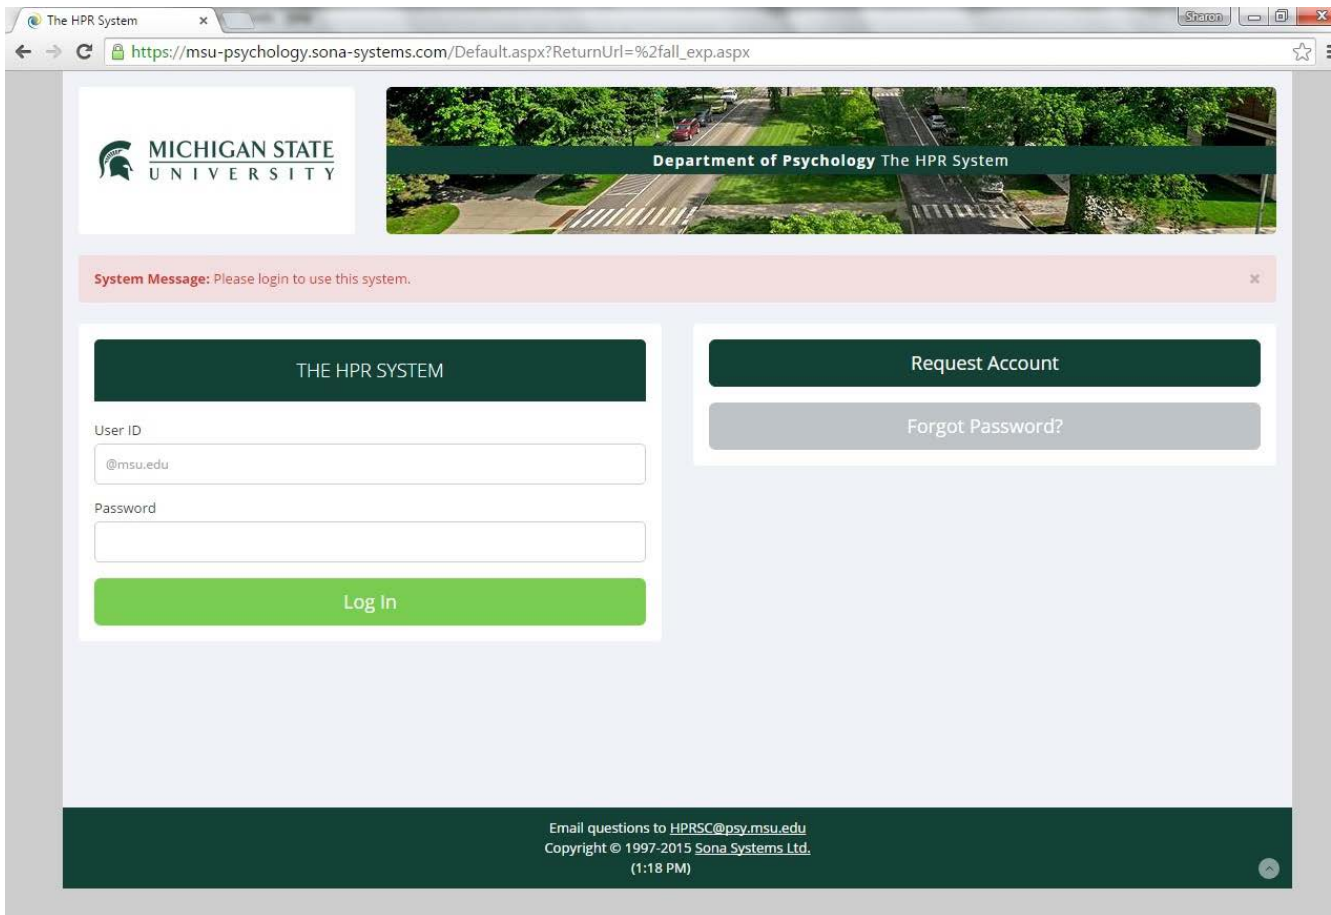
The HPR System ×

Sharon

https://msu-psychology.sona-systems.com/Default.aspx?ReturnUrl=%2fall_exp.aspx

MICHIGAN STATE
UNIVERSITY

Department of Psychology The HPR System

System Message: Please login to use this system. ×

THE HPR SYSTEM

User ID

@msu.edu

Password

Log In

Request Account

Forgot Password?

Email questions to HPRSC@psy.msu.edu
Copyright © 1997-2015 Sona Systems Ltd.
(1:18 PM)